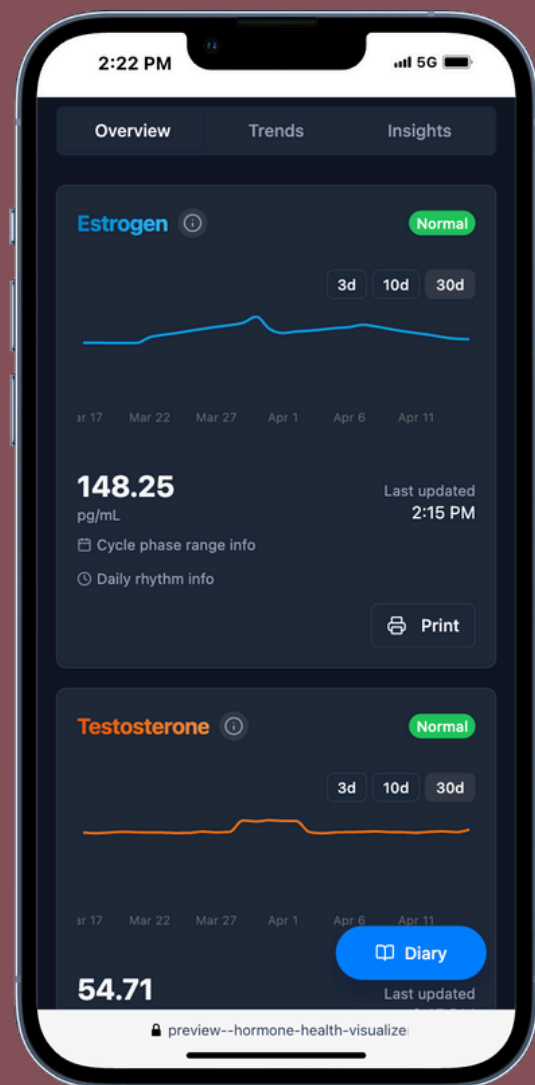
2:22 PM
5G

Overview Trends Insights

Estrogen
Normal

3d 10d 30d

ar 17 Mar 22 Mar 27 Apr 1 Apr 6 Apr 11

148.25
pg/mL
Last updated
2:15 PM

Cycle phase range info
Daily rhythm info

Print

Testosterone
Normal

3d 10d 30d

ar 17 Mar 22 Mar 27 Apr 1 Apr 6 Apr 11

Diary

54.71
Last updated
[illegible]

preview--hormone-health-visualize